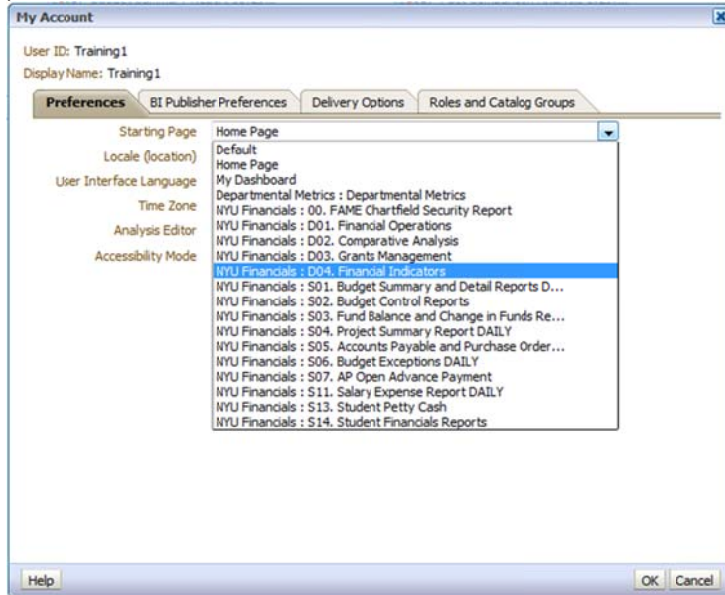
My Account

User ID: Training1
Display Name: Training1

Preferences | BI Publisher Preferences | Delivery Options | Roles and Catalog Groups

Starting Page: Home Page
Locale (location)
User Interface Language
Time Zone
Analysis Editor
Accessibility Mode

Default
Home Page
My Dashboard
Departmental Metrics : Departmental Metrics
NYU Financials : 00. FAME Chartfield Security Report
NYU Financials : D01. Financial Operations
NYU Financials : D02. Comparative Analysis
NYU Financials : D03. Grants Management
NYU Financials : D04. Financial Indicators
NYU Financials : S01. Budget Summary and Detail Reports D...
NYU Financials : S02. Budget Control Reports
NYU Financials : S03. Fund Balance and Change in Funds Re...
NYU Financials : S04. Project Summary Report DAILY
NYU Financials : S05. Accounts Payable and Purchase Order...
NYU Financials : S06. Budget Exceptions DAILY
NYU Financials : S07. AP Open Advance Payment
NYU Financials : S11. Salary Expense Report DAILY
NYU Financials : S13. Student Petty Cash
NYU Financials : S14. Student Financials Reports

Help
OK Cancel